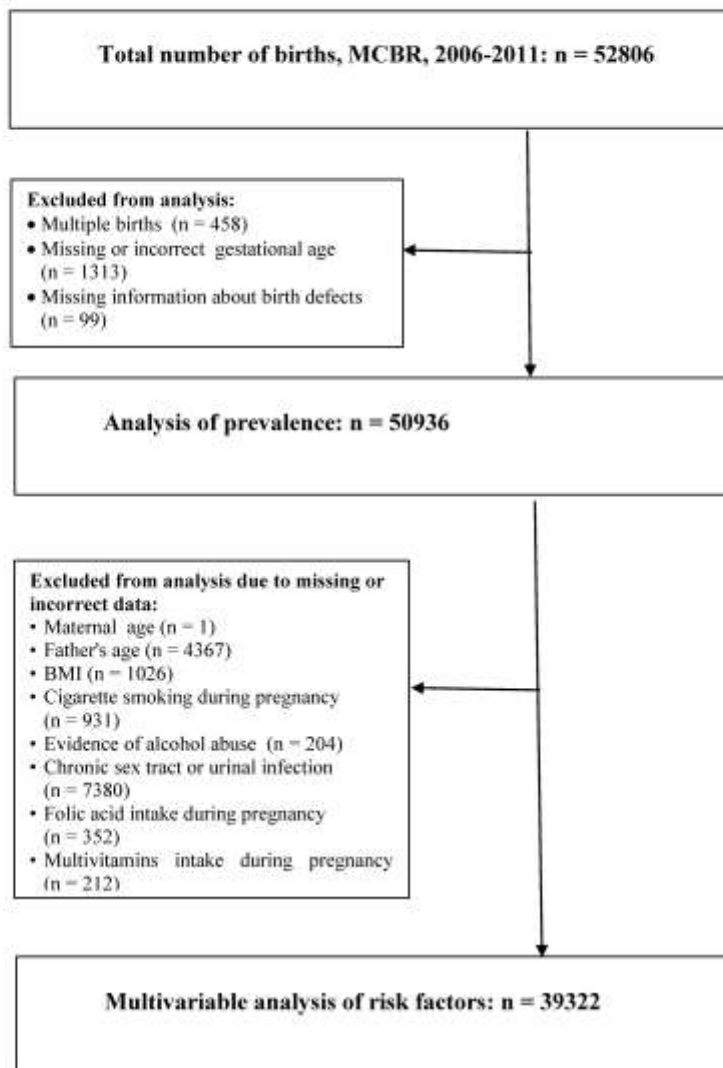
Total number of births, MCBR, 2006-2011: n = 52806

Excluded from analysis:
• Multiple births (n = 458)
• Missing or incorrect gestational age (n = 1313)
• Missing information about birth defects (n = 99)

Analysis of prevalence: n = 50936

Excluded from analysis due to missing or incorrect data:
• Maternal age (n = 1)
• Father's age (n = 4367)
• BMI (n = 1026)
• Cigarette smoking during pregnancy (n = 931)
• Evidence of alcohol abuse (n = 204)
• Chronic sex tract or urinal infection (n = 7380)
• Folic acid intake during pregnancy (n = 352)
• Multivitamins intake during pregnancy (n = 212)

Multivariable analysis of risk factors: n = 39322